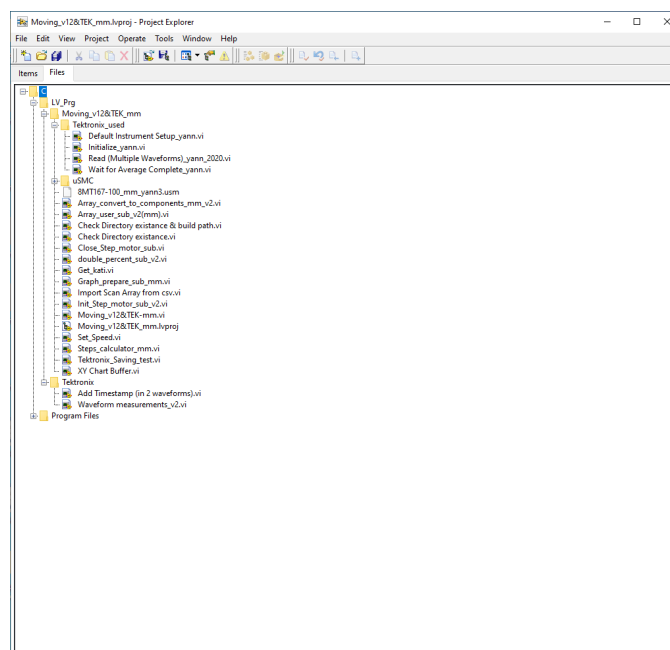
Moving_v12&TEK_mm.lvproj - Project Explorer

File Edit View Project Operate Tools Window Help

Items Files

C
LV_Prg
Moving_v12&TEK_mm
Tektronix_used
Default Instrument Setup_yann.vi
Initialize_yann.vi
Read (Multiple Waveforms)_yann_2020.vi
Wait for Average Complete_yann.vi
uSMC
8MT167-100_mm_yann3.usm
Array_convert_to_components_mm_v2.vi
Array_user_sub_v2(mm).vi
Check Directory existance & build path.vi
Check Directory existance.vi
Close_Step_motor_sub.vi
double_percent_sub_v2.vi
Get_kati.vi
Graph_prepare_sub_mm.vi
Import Scan Array from csv.vi
Init_Step_motor_sub_v2.vi
Moving_v12&TEK-mm.vi
Moving_v12&TEK_mm.lvproj
Set_Speed.vi
Steps_calculator_mm.vi
Tektronix_Saving_test.vi
XY Chart Buffer.vi
Tektronix
Add Timestamp (in 2 waveforms).vi
Waveform measurements_v2.vi
Program Files